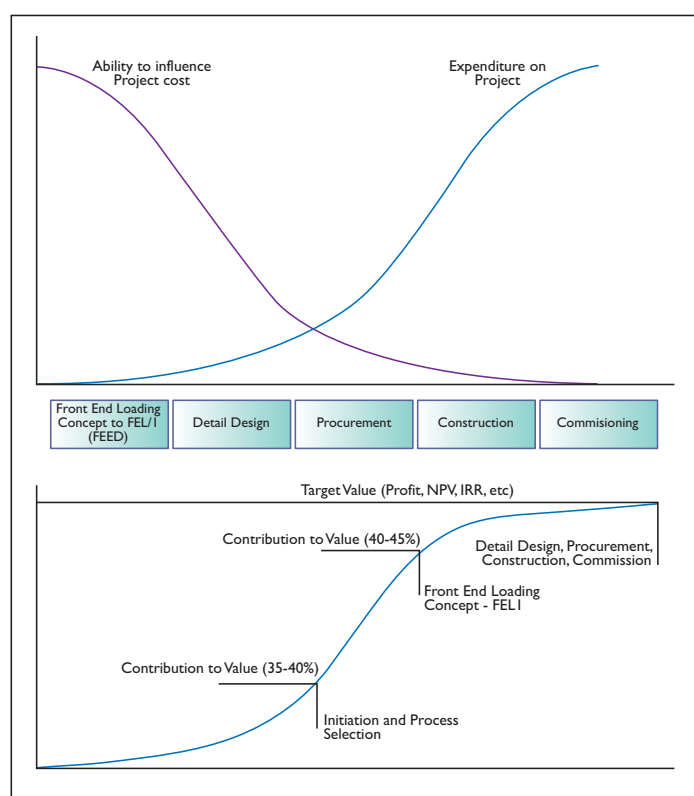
Ability to influence
Project cost

Expenditure on
Project

Front End Loading Concept to FEL/1 (FEED)

Detail Design

Procurement

Construction

Commisioning

Target Value (Profit, NPV, IRR, etc)

Contribution to Value (40-45%)

Detail Design, Procurement, Construction, Commission

Front End Loading Concept - FEL1

Contribution to Value (35-40%)

Initiation and Process Selection